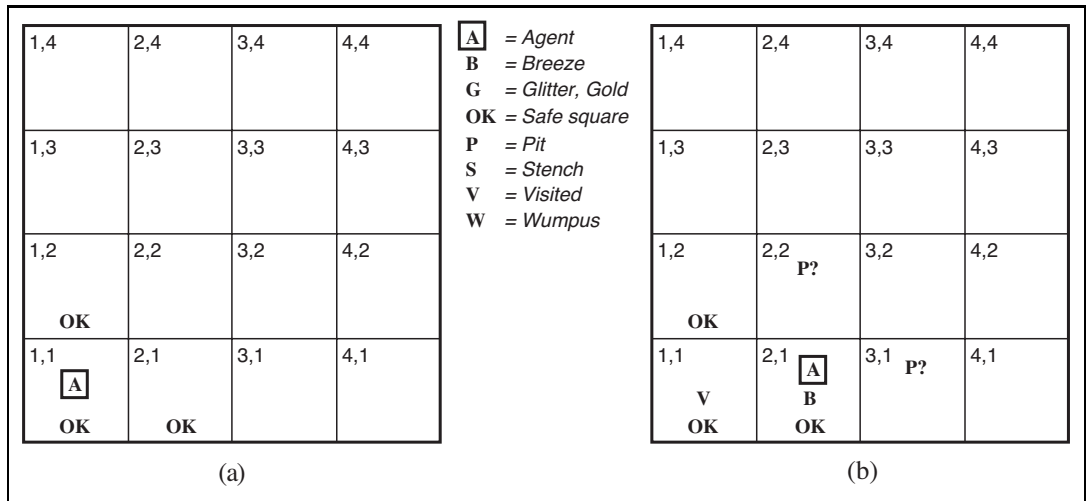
| 1,4 | 2,4 | 3,4 | 4,4 |
|---|---|---|---|
| 1,3 | 2,3 | 3,3 | 4,3 |
| 1,2 OK | 2,2 | 3,2 | 4,2 |
| 1,1 A OK | 2,1 OK | 3,1 | 4,1 |

(a)

A = Agent
B = Breeze
G = Glitter, Gold
OK = Safe square
P = Pit
S = Stench
V = Visited
W = Wumpus

| 1,4 | 2,4 | 3,4 | 4,4 |
|---|---|---|---|
| 1,3 | 2,3 | 3,3 | 4,3 |
| 1,2 OK | 2,2 P? | 3,2 | 4,2 |
| 1,1 V OK | 2,1 A B OK | 3,1 P? | 4,1 |

(b)